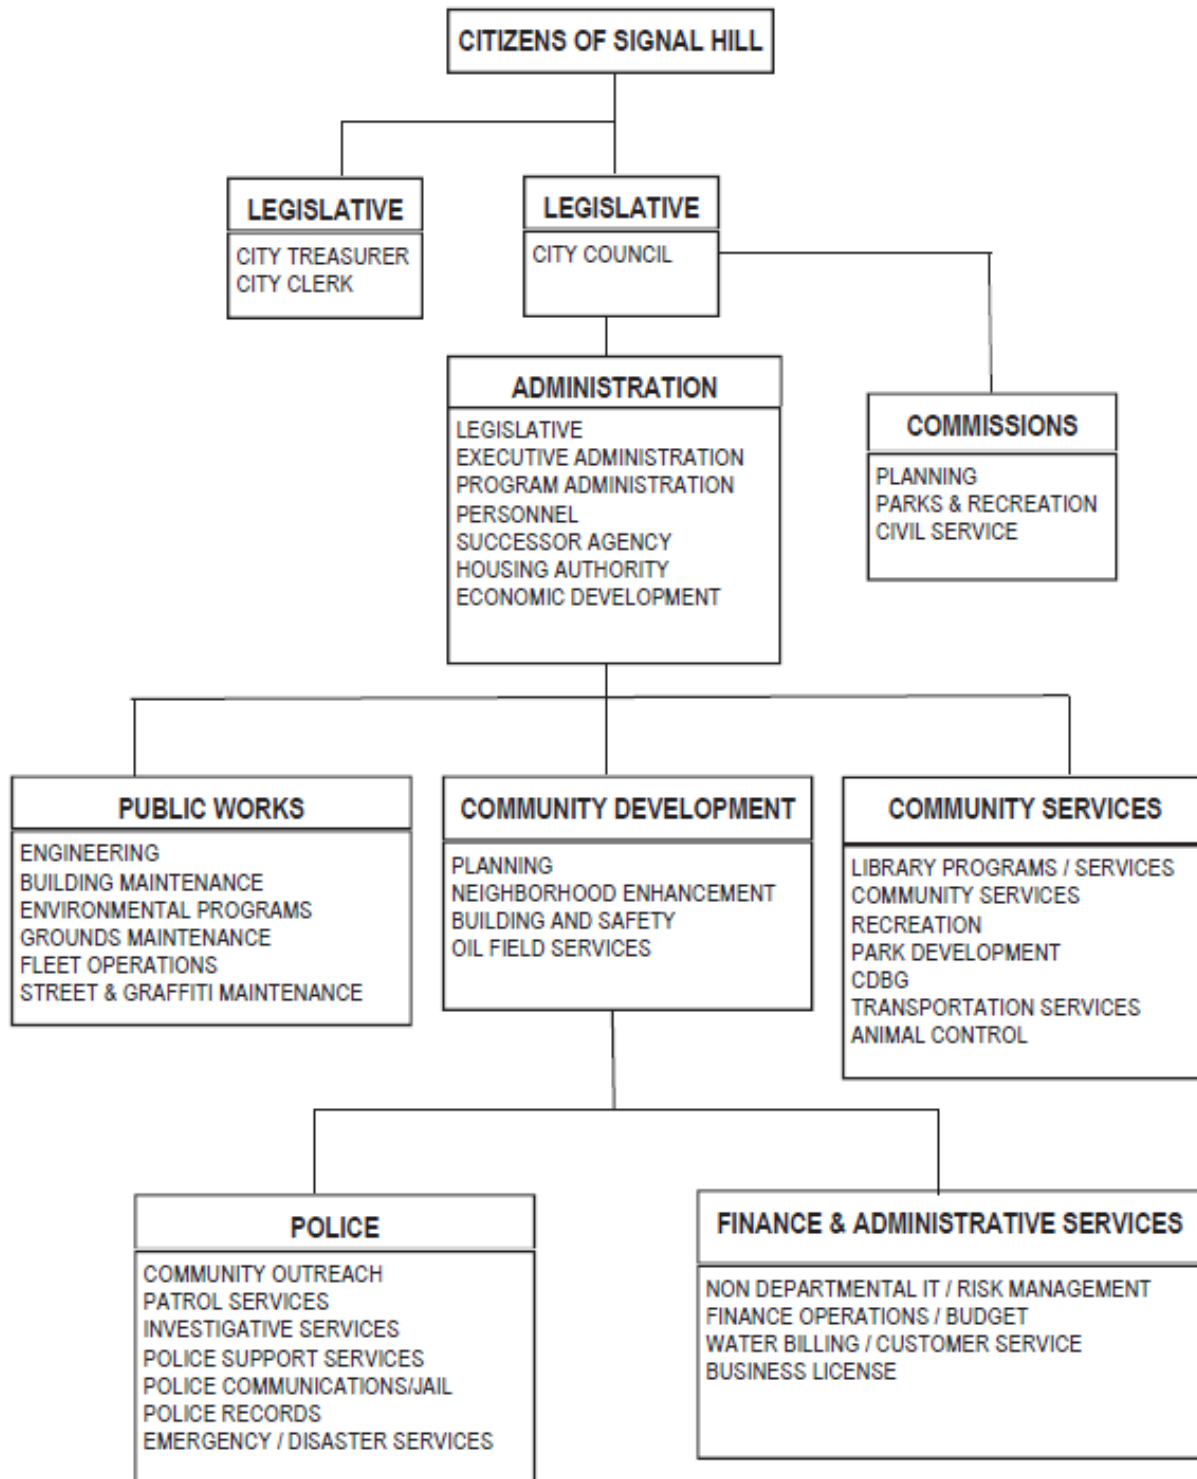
CITIZENS OF SIGNAL HILL

LEGISLATIVE
CITY TREASURER
CITY CLERK

LEGISLATIVE
CITY COUNCIL

ADMINISTRATION
LEGISLATIVE
EXECUTIVE ADMINISTRATION
PROGRAM ADMINISTRATION
PERSONNEL
SUCCESSOR AGENCY
HOUSING AUTHORITY
ECONOMIC DEVELOPMENT

COMMISSIONS
PLANNING
PARKS & RECREATION
CIVIL SERVICE

PUBLIC WORKS
ENGINEERING
BUILDING MAINTENANCE
ENVIRONMENTAL PROGRAMS
GROUNDS MAINTENANCE
FLEET OPERATIONS
STREET & GRAFFITI MAINTENANCE

COMMUNITY DEVELOPMENT
PLANNING
NEIGHBORHOOD ENHANCEMENT
BUILDING AND SAFETY
OIL FIELD SERVICES

COMMUNITY SERVICES
LIBRARY PROGRAMS / SERVICES
COMMUNITY SERVICES
RECREATION
PARK DEVELOPMENT
CDBG
TRANSPORTATION SERVICES
ANIMAL CONTROL

POLICE
COMMUNITY OUTREACH
PATROL SERVICES
INVESTIGATIVE SERVICES
POLICE SUPPORT SERVICES
POLICE COMMUNICATIONS/JAIL
POLICE RECORDS
EMERGENCY / DISASTER SERVICES

FINANCE & ADMINISTRATIVE SERVICES
NON DEPARTMENTAL IT / RISK MANAGEMENT
FINANCE OPERATIONS / BUDGET
WATER BILLING / CUSTOMER SERVICE
BUSINESS LICENSE